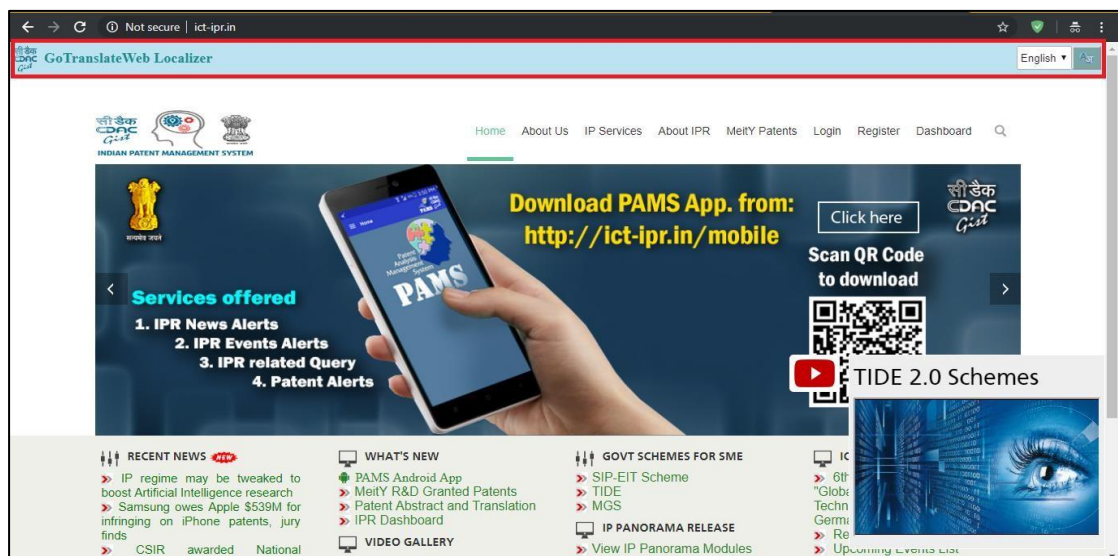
Not secure | ict-ipr.in

सी डैक CDAC Gist GoTranslateWeb Localizer

English ▾ अ

सी डैक CDAC Gist
INDIAN PATENT MANAGEMENT SYSTEM

Home About Us IP Services About IPR MeitY Patents Login Register Dashboard

सत्यमेव जयते

Download PAMS App. from:
http://ict-ipr.in/mobile

Click here

सी डैक CDAC Gist

Scan QR Code to download

Home

Patent Analysis Management System
PAMS

Services offered
1. IPR News Alerts
2. IPR Events Alerts
3. IPR related Query
4. Patent Alerts

TIDE 2.0 Schemes

RECENT NEWS NEW
» IP regime may be tweaked to boost Artificial Intelligence research
» Samsung owes Apple $539M for infringing on iPhone patents, jury finds
» CSIR awarded National

WHAT'S NEW
PAMS Android App
» MeitY R&D Granted Patents
» Patent Abstract and Translation
» IPR Dashboard

VIDEO GALLERY

GOVT SCHEMES FOR SME
» SIP-EIT Scheme
» TIDE
» MGS

IP PANORAMA RELEASE
» View IP Panorama Modules

IC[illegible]
» 6th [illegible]
"Glob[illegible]
Techn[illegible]
Germ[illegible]
» Re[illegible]
» Upcoming Events List